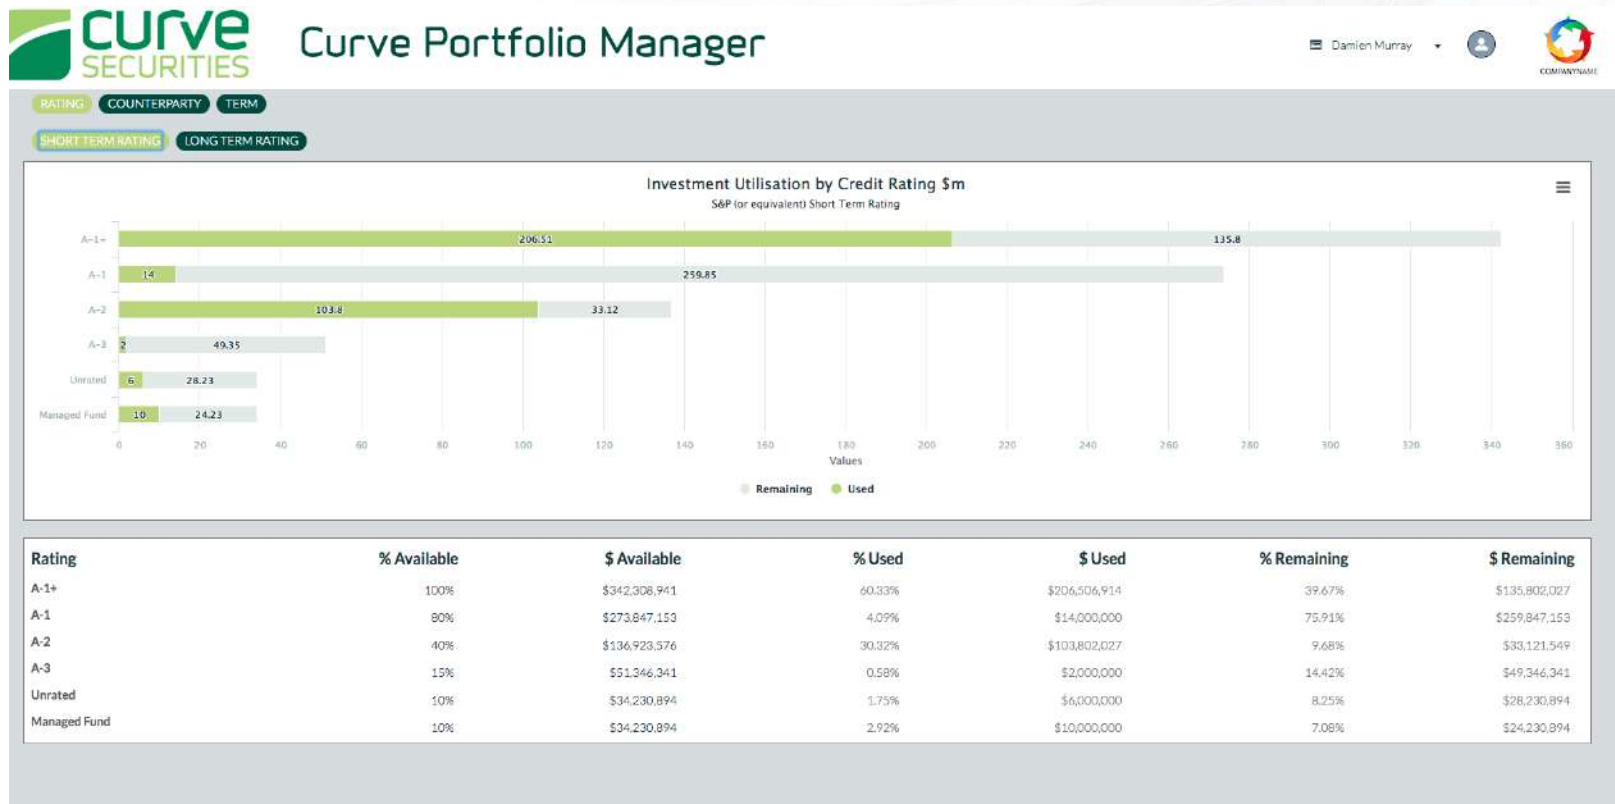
curve SECURITIES

Curve Portfolio Manager

Damien Murray

COMPANYNAME

RATING COUNTERPARTY TERM

SHORT TERM RATING LONG TERM RATING

Investment Utilisation by Credit Rating $m

S&P (or equivalent) Short Term Rating

A-1+ 206.51 135.8
A-1 14 259.85
A-2 103.8 33.12
A-3 2 49.35
Unrated 6 28.23
Managed Fund 10 24.23

0 20 40 60 80 100 120 140 160 180 200 220 240 260 280 300 320 340 360

Values

Remaining Used

| Rating | % Available | $ Available | % Used | $ Used | % Remaining | $ Remaining |
|---|---|---|---|---|---|---|
| A-1+ | 100% | $342,308,941 | 60.33% | $206,506,914 | 39.67% | $135,802,027 |
| A-1 | 80% | $273,847,153 | 4.09% | $14,000,000 | 75.91% | $259,847,153 |
| A-2 | 40% | $136,923,576 | 30.32% | $103,802,027 | 9.68% | $33,121,549 |
| A-3 | 15% | $51,346,341 | 0.58% | $2,000,000 | 14.42% | $49,346,341 |
| Unrated | 10% | $34,230,894 | 1.75% | $6,000,000 | 8.25% | $28,230,894 |
| Managed Fund | 10% | $34,230,894 | 2.92% | $10,000,000 | 7.08% | $24,230,894 |